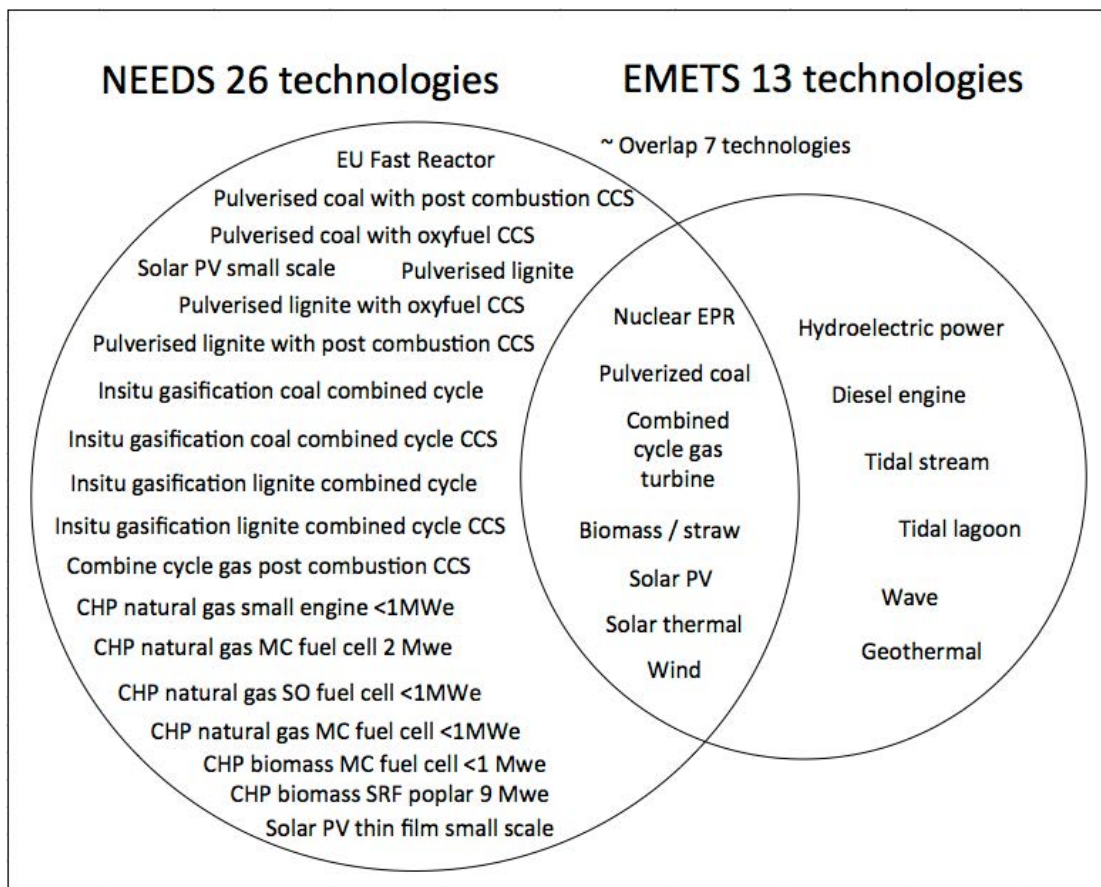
NEEDS 26 technologies

EMETS 13 technologies

~ Overlap 7 technologies

EU Fast Reactor

Pulverised coal with post combustion CCS

Pulverised coal with oxyfuel CCS

Solar PV small scale

Pulverised lignite

Pulverised lignite with oxyfuel CCS

Pulverised lignite with post combustion CCS

Insitu gasification coal combined cycle

Insitu gasification coal combined cycle CCS

Insitu gasification lignite combined cycle

Insitu gasification lignite combined cycle CCS

Combine cycle gas post combustion CCS

CHP natural gas small engine <1MWe

CHP natural gas MC fuel cell 2 Mwe

CHP natural gas SO fuel cell <1MWe

CHP natural gas MC fuel cell <1MWe

CHP biomass MC fuel cell <1 Mwe

CHP biomass SRF poplar 9 Mwe

Solar PV thin film small scale

Nuclear EPR

Pulverized coal

Combined cycle gas turbine

Biomass / straw

Solar PV

Solar thermal

Wind

Hydroelectric power

Diesel engine

Tidal stream

Tidal lagoon

Wave

Geothermal